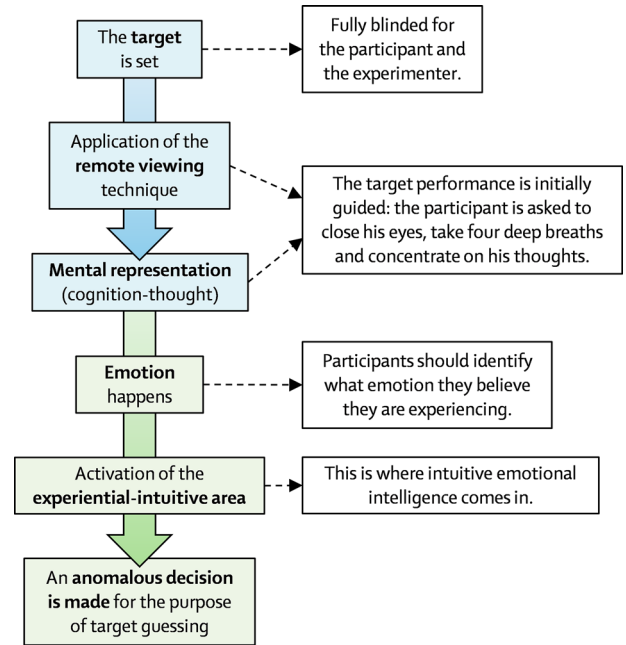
The target is set

Fully blinded for the participant and the experimenter.

Application of the remote viewing technique

The target performance is initially guided: the participant is asked to close his eyes, take four deep breaths and concentrate on his thoughts.

Mental representation (cognition-thought)

Emotion happens

Participants should identify what emotion they believe they are experiencing.

Activation of the experiential-intuitive area

This is where intuitive emotional intelligence comes in.

An anomalous decision is made for the purpose of target guessing